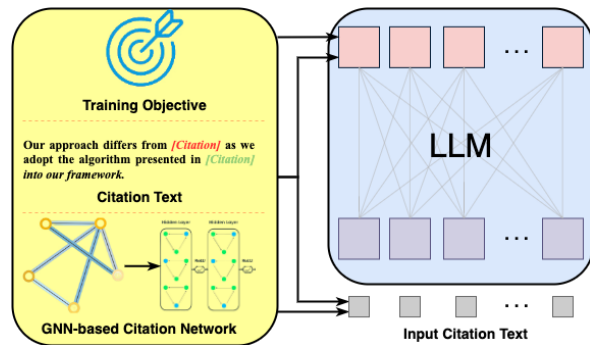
Training Objective

Our approach differs from *[Citation]* as we adopt the algorithm presented in *[Citation]* into our framework.

Citation Text

Hidden Layer

Hidden Layer

ReLU

ReLU

GNN-based Citation Network

LLM

...

...

...

Input Citation Text